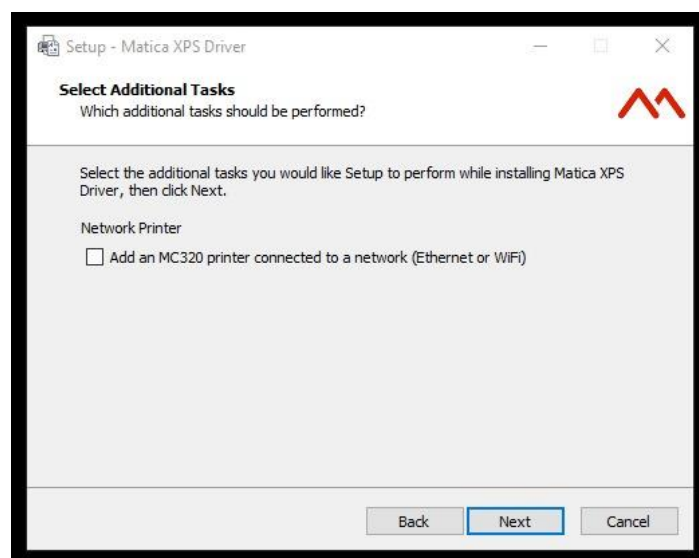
Setup - Matica XPS Driver

Select Additional Tasks
Which additional tasks should be performed?

Select the additional tasks you would like Setup to perform while installing Matica XPS Driver, then click Next.

Network Printer

Add an MC320 printer connected to a network (Ethernet or WiFi)

Back
Next
Cancel